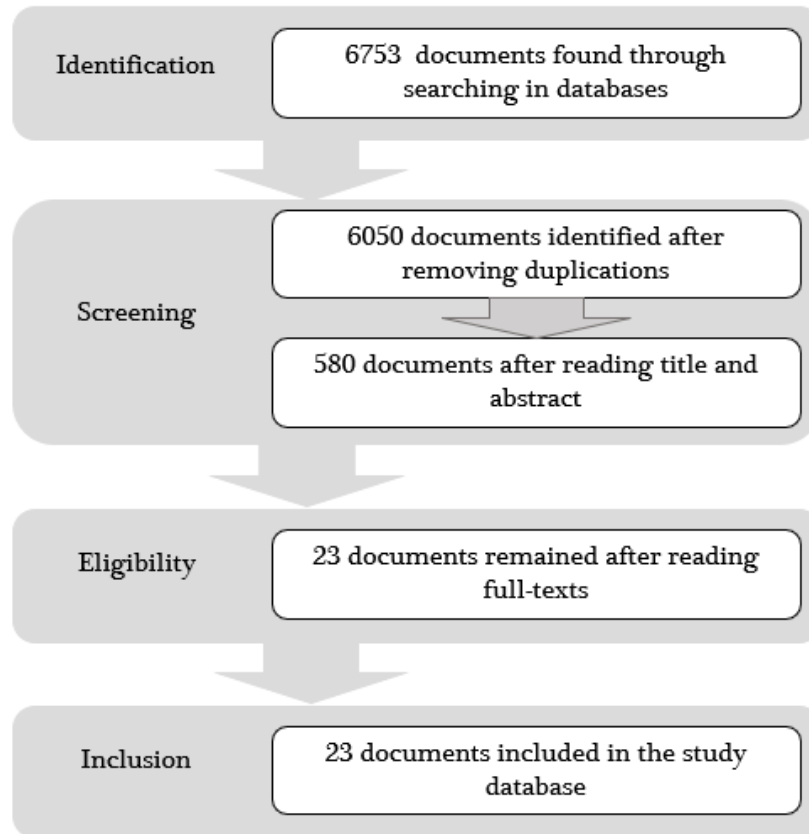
Identification

6753 documents found through searching in databases

Screening

6050 documents identified after removing duplications

580 documents after reading title and abstract

Eligibility

23 documents remained after reading full-texts

Inclusion

23 documents included in the study database